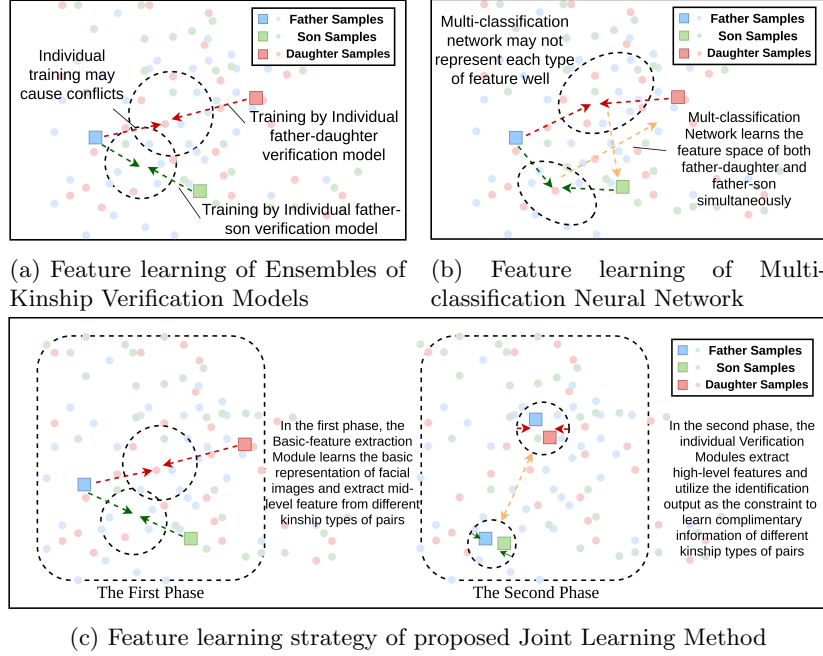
Father Samples
Son Samples
Daughter Samples

Individual training may cause conflicts

Training by Individual father-daughter verification model

Training by Individual father-son verification model

(a) Feature learning of Ensembles of Kinship Verification Models

Multi-classification network may not represent each type of feature well

Father Samples
Son Samples
Daughter Samples

Mult-classification Network learns the feature space of both father-daughter and father-son simultaneously

(b) Feature learning of Multi-classification Neural Network

In the first phase, the Basic-feature extraction Module learns the basic representation of facial images and extract mid-level feature from different kinship types of pairs

The First Phase

Father Samples
Son Samples
Daughter Samples

In the second phase, the individual Verification Modules extract high-level features and utilize the identification output as the constraint to learn complimentary information of different kinship types of pairs

The Second Phase

(c) Feature learning strategy of proposed Joint Learning Method